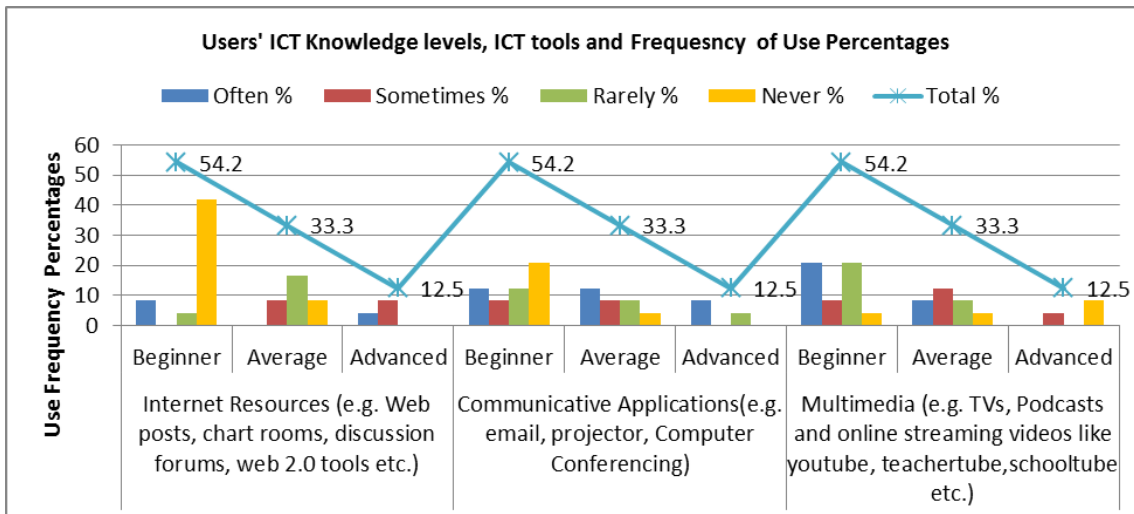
Users' ICT Knowledge levels, ICT tools and Frequesncy of Use Percentages

Often % Sometimes % Rarely % Never % Total %

Use Frequency Percentages

60
50
40
30
20
10
0

54.2
33.3
12.5
54.2
33.3
12.5
54.2
33.3
12.5

Beginner Average Advanced Beginner Average Advanced Beginner Average Advanced

Internet Resources (e.g. Web posts, chart rooms, discussion forums, web 2.0 tools etc.)

Communicative Applications(e.g. email, projector, Computer Conferencing)

Multimedia (e.g. TVs, Podcasts and online streaming videos like youtube, teachertube,schooltube etc.)